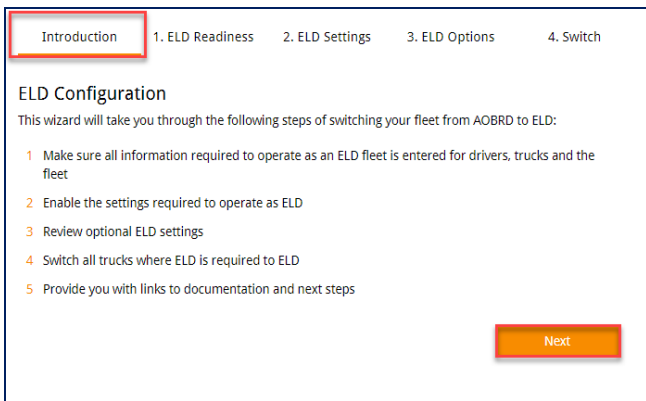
Introduction 1. ELD Readiness 2. ELD Settings 3. ELD Options 4. Switch

ELD Configuration

This wizard will take you through the following steps of switching your fleet from AOBRD to ELD:

1 Make sure all information required to operate as an ELD fleet is entered for drivers, trucks and the fleet

2 Enable the settings required to operate as ELD

3 Review optional ELD settings

4 Switch all trucks where ELD is required to ELD

5 Provide you with links to documentation and next steps

Next